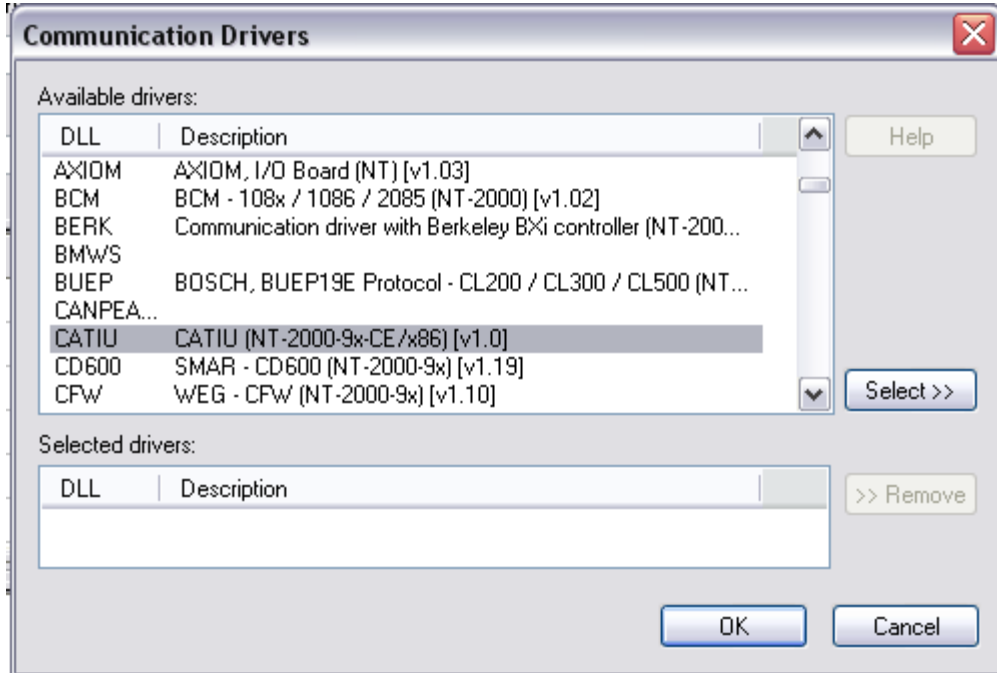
Communication Drivers

Available drivers:

| DLL | Description |
|---|---|
| AXIOM | AXIOM, I/O Board (NT) [v1.03] |
| BCM | BCM - 108x / 1086 / 2085 (NT-2000) [v1.02] |
| BERK | Communication driver with Berkeley BXi controller (NT-200... |
| BMWS | |
| BUEP | BOSCH, BUEP19E Protocol - CL200 / CL300 / CL500 (NT... |
| CANPEA... | |
| CATIU | CATIU (NT-2000-9x-CE/x86) [v1.0] |
| CD600 | SMAR - CD600 (NT-2000-9x) [v1.19] |
| CFW | WEG - CFW (NT-2000-9x) [v1.10] |

Help

Select >>

Selected drivers:

| DLL | Description |
|---|---|

>> Remove

OK

Cancel